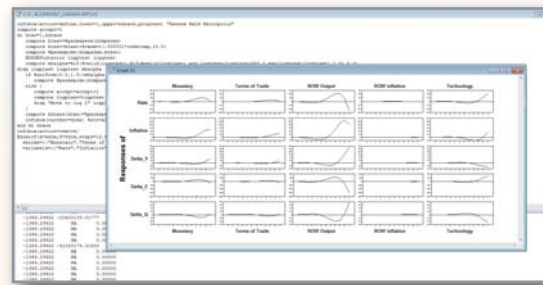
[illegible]

infobox(action=define,lines=4,type=progress) "Random Walk Metropolis"
compute accept=0
do draw=1,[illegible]
compute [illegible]
compute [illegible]
compute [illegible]
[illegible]

Graph.01

| | Monetary | Terms of Trade | ROW Output | ROW Inflation | Technology |
|---|---|---|---|---|---|
| Rate | | | | | |
| Inflation | | | | | |
| Delta_Y | | | | | |
| Delta_C | | | | | |
| Delta_G | | | | | |
| | Monetary | Terms of Trade | ROW Output | ROW Inflation | Technology |

Responses of

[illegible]